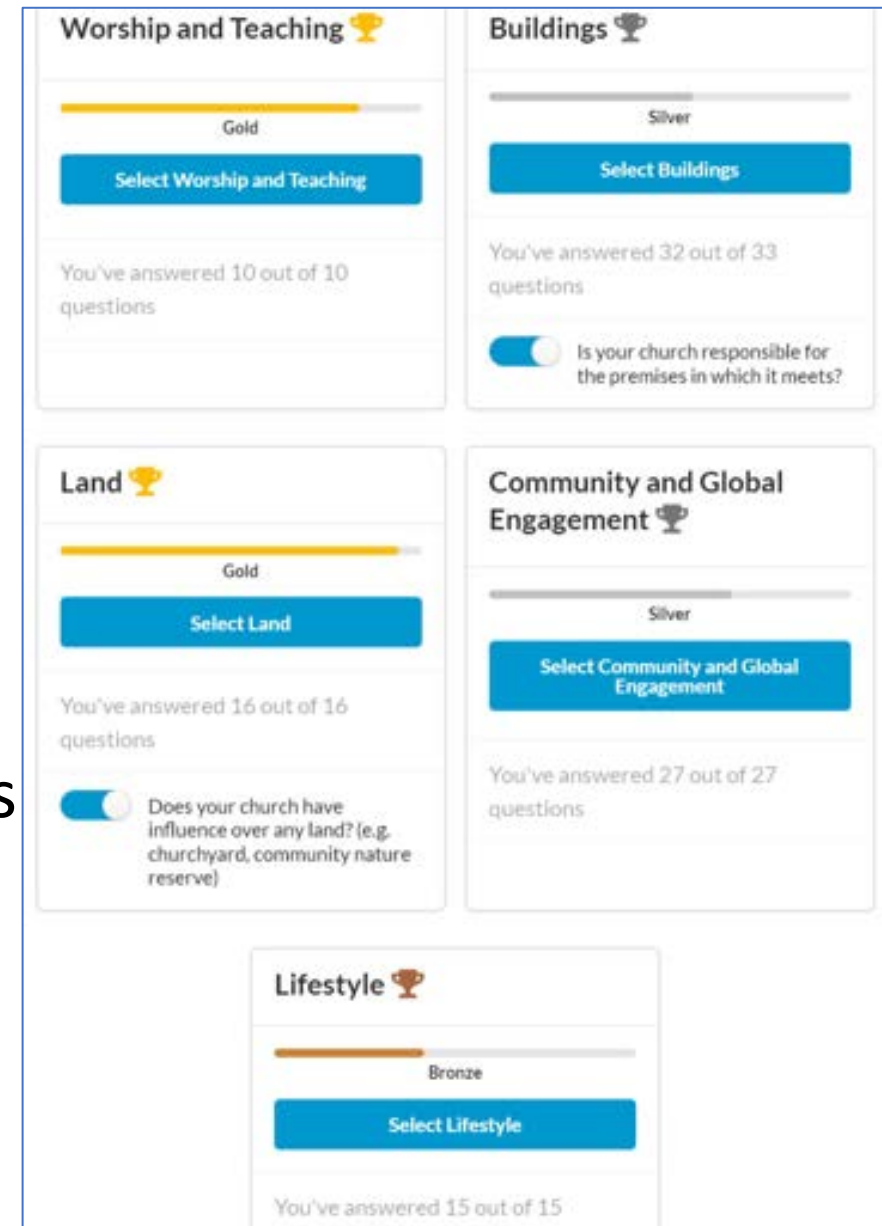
Worship and Teaching

Gold

Select Worship and Teaching

You've answered 10 out of 10 questions

Buildings

Silver

Select Buildings

You've answered 32 out of 33 questions

Is your church responsible for the premises in which it meets?

Land

Gold

Select Land

You've answered 16 out of 16 questions

Does your church have influence over any land? (e.g. churchyard, community nature reserve)

Community and Global Engagement

Silver

Select Community and Global Engagement

You've answered 27 out of 27 questions

s

Lifestyle

Bronze

Select Lifestyle

You've answered 15 out of 15